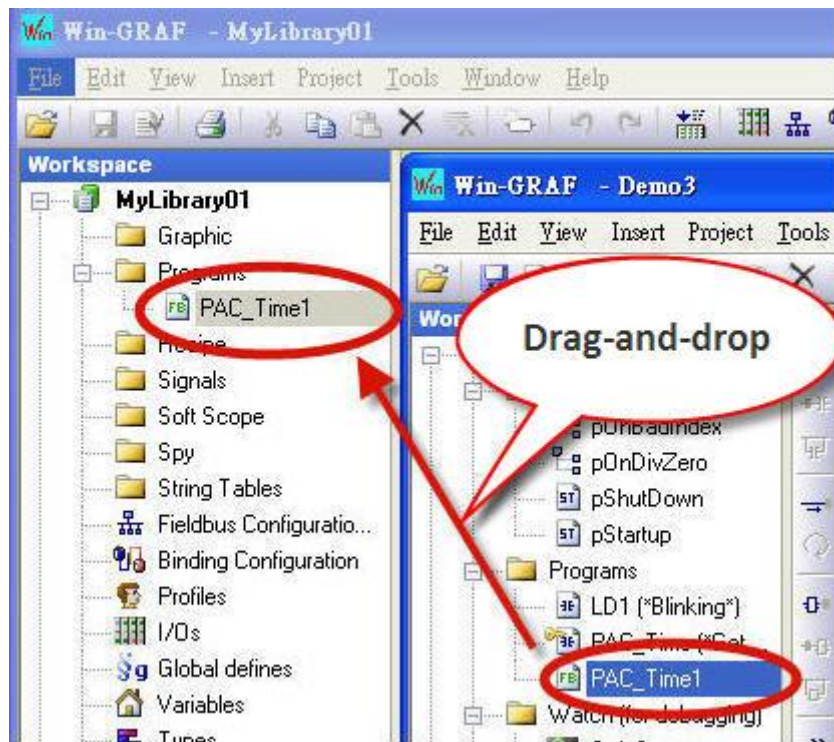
Win-GRAF - MyLibrary01

File Edit View Insert Project Tools Window Help

Workspace

MyLibrary01

Graphic

Programs

FB PAC_Time1

Recipe

Signals

Soft Scope

Spy

String Tables

Fieldbus Configuratio...

Binding Configuration

Profiles

I/Os

Global defines

Variables

Types

Win-GRAF - Demo3

File Edit View Insert Project Tools

Wor

Drag-and-drop

pOnBadIndex

pOnDivZero

ST pShutDown

ST pStartup

Programs

LD1 (*Blinking*)

PAC_Time (*Set...

FB PAC_Time1

Watch (for debugging)